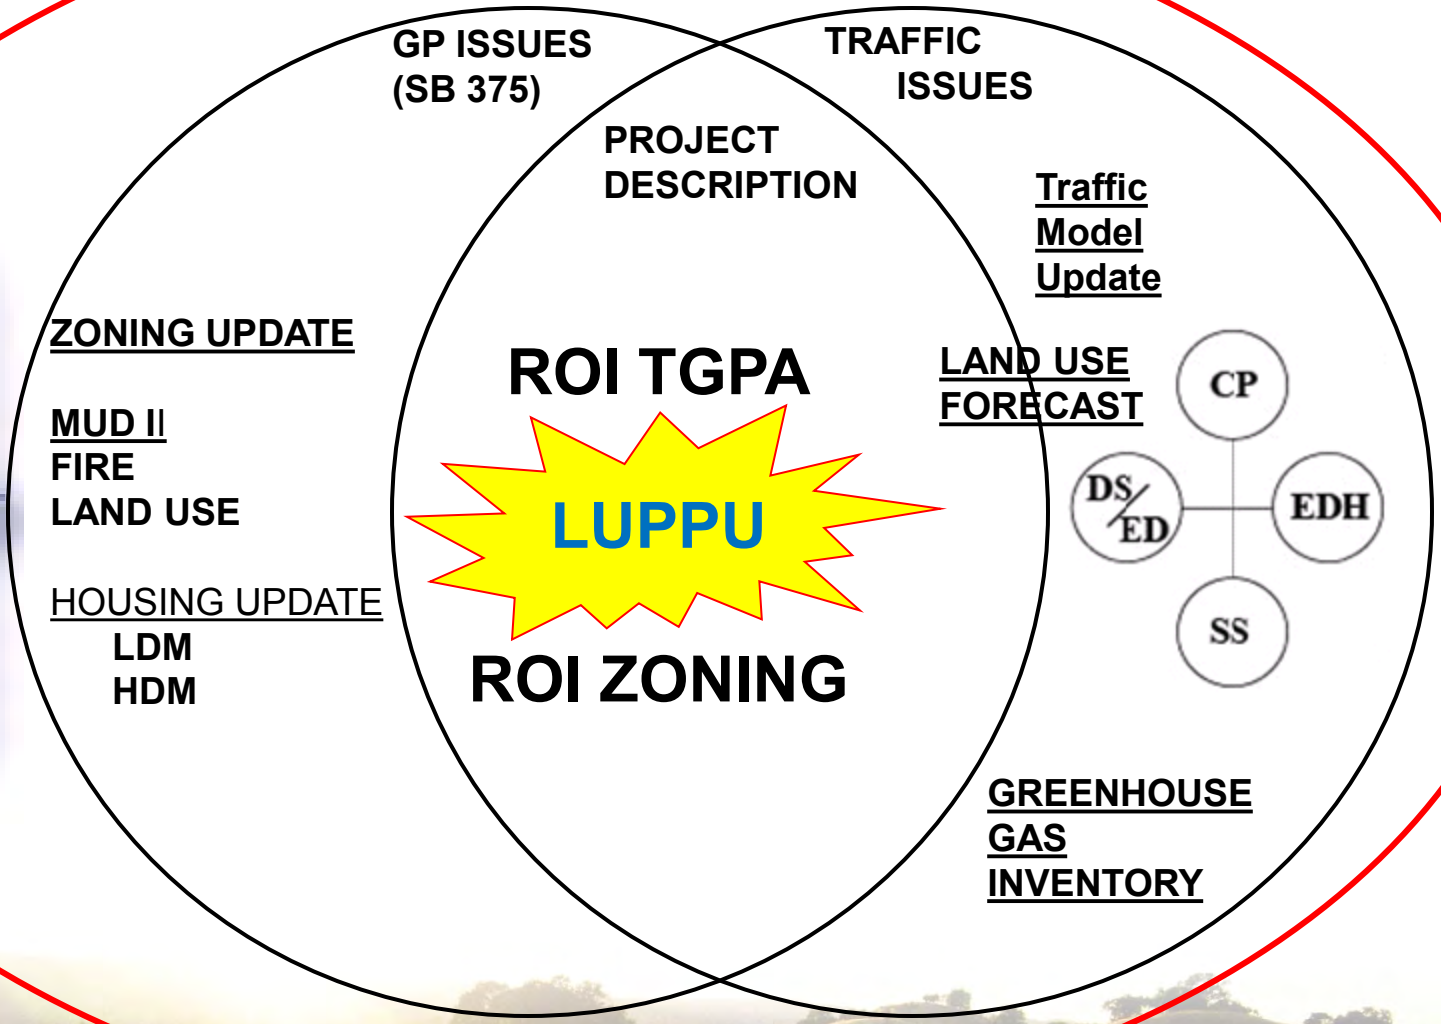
GP ISSUES
(SB 375)

TRAFFIC
ISSUES

PROJECT
DESCRIPTION

Traffic
Model
Update

ZONING UPDATE

MUD II
FIRE
LAND USE

HOUSING UPDATE
LDM
HDM

ROI TGPA

LUPPU

ROI ZONING

LAND USE
FORECAST

CP

DS/ED

EDH

SS

GREENHOUSE
GAS
INVENTORY